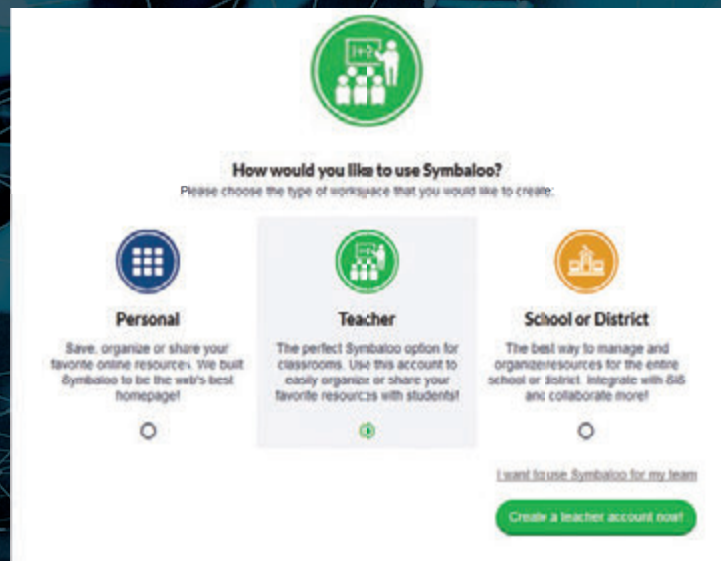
How would you like to use Symbaloo?
Please choose the type of workspace that you would like to create:

Personal
Save, organize or share your favorite online resources. We built Symbaloo to be the web's best homepage!

Teacher
The perfect Symbaloo option for classrooms. Use this account to easily organize or share your favorite resources with students!

School or District
The best way to manage and organizeresources for the entire school or district. Integrate with SIS and collaborate more!

I want touse Symbaloo for my team

Create a teacher account now!